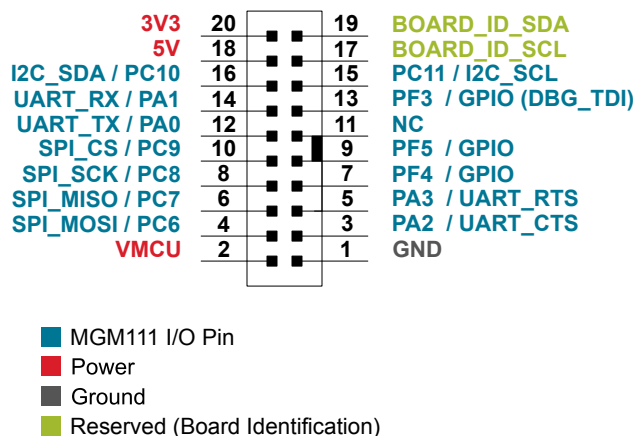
3V3 20 19 BOARD_ID_SDA
5V 18 17 BOARD_ID_SCL
I2C_SDA / PC10 16 15 PC11 / I2C_SCL
UART_RX / PA1 14 13 PF3 / GPIO (DBG_TDI)
UART_TX / PA0 12 11 NC
SPI_CS / PC9 10 9 PF5 / GPIO
SPI_SCK / PC8 8 7 PF4 / GPIO
SPI_MISO / PC7 6 5 PA3 / UART_RTS
SPI_MOSI / PC6 4 3 PA2 / UART_CTS
VMCU 2 1 GND

MGM111 I/O Pin
Power
Ground
Reserved (Board Identification)